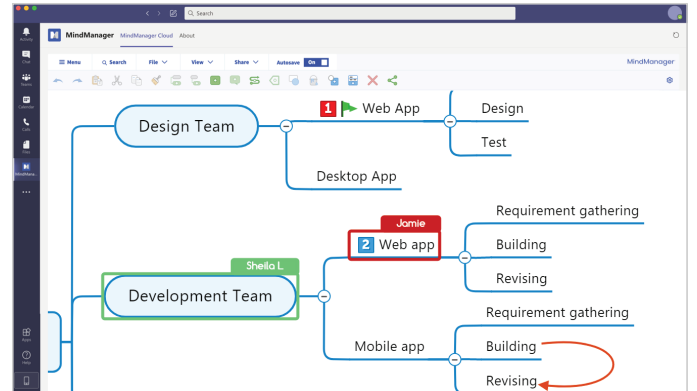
Search

Activity
Chat
Teams
Calendar
Calls
Files
MindManager
Apps
Help

MindManager   MindManager Cloud   About

Menu   Search   File   View   Share   Autosave On

MindManager

Design Team

1 Web App

Design

Test

Desktop App

Jamie

2 Web app

Requirement gathering

Building

Revising

Sheila L.

Development Team

Requirement gathering

Mobile app

Building

Revising